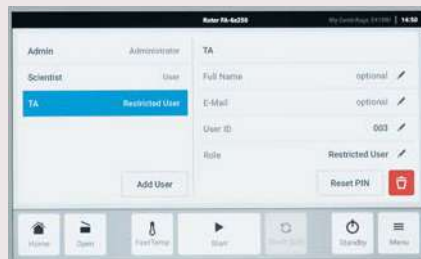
Rotor FA-6x250

My Centrifuge 5910R | 14:50

Admin Administrator
Scientist User
TA Restricted User

Add User

TA

Full Name optional
E-Mail optional
User ID 003
Role Restricted User

Reset PIN

Home
Open
FastTemp
Start
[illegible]
Standby
Menu